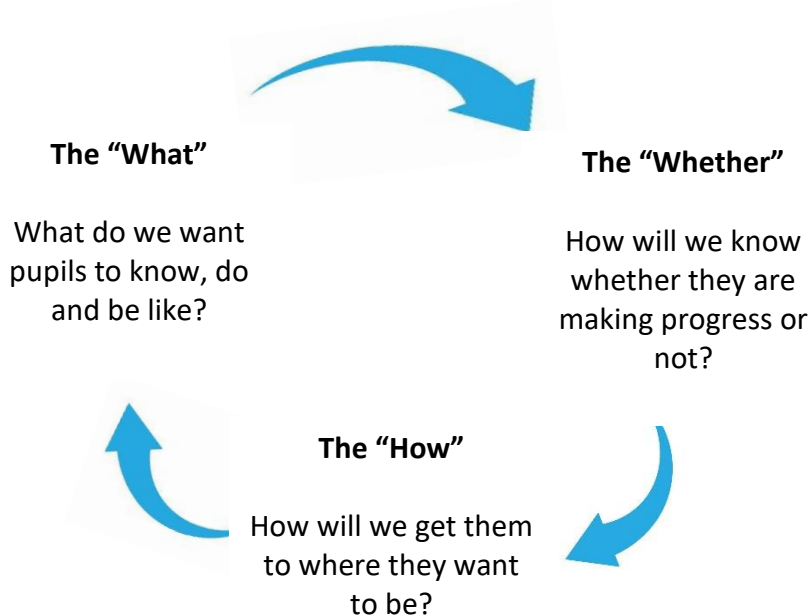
**The “What”**

What do we want pupils to know, do and be like?

**The “Whether”**

How will we know whether they are making progress or not?

**The “How”**

How will we get them to where they want to be?